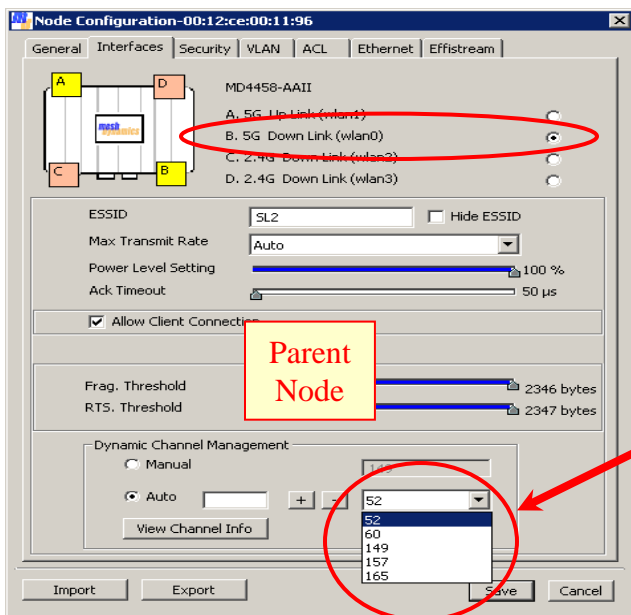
Node Configuration-00:12:ce:00:11:96

General | Interfaces | Security | VLAN | ACL | Ethernet | Effistream

A
D
mesh dynamics
C
B

MD4458-AAII

A. 5G Up Link (wlan1)
B. 5G Down Link (wlan0)
C. 2.4G Down Link (wlan2)
D. 2.4G Down Link (wlan3)

ESSID SL2 Hide ESSID
Max Transmit Rate Auto
Power Level Setting 100 %
Ack Timeout 50 µs

Allow Client Connection

Parent Node

Frag. Threshold 2346 bytes
RTS. Threshold 2347 bytes

Dynamic Channel Management
Manual 149
Auto + - 52
View Channel Info

52
60
149
157
165

Import Export Save Cancel